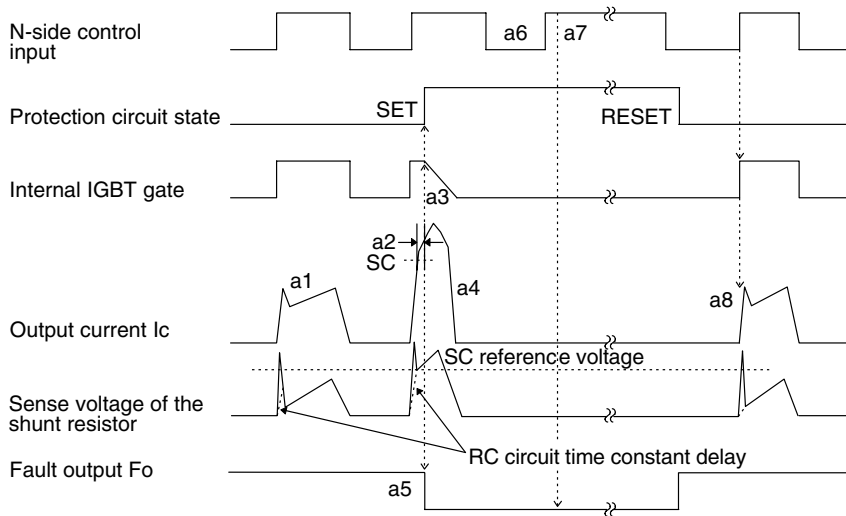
N-side control input

a6

a7

Protection circuit state

SET

RESET

Internal IGBT gate

a3

a2

SC

a1

a4

a8

Output current Ic

SC reference voltage

Sense voltage of the shunt resistor

RC circuit time constant delay

Fault output Fo

a5